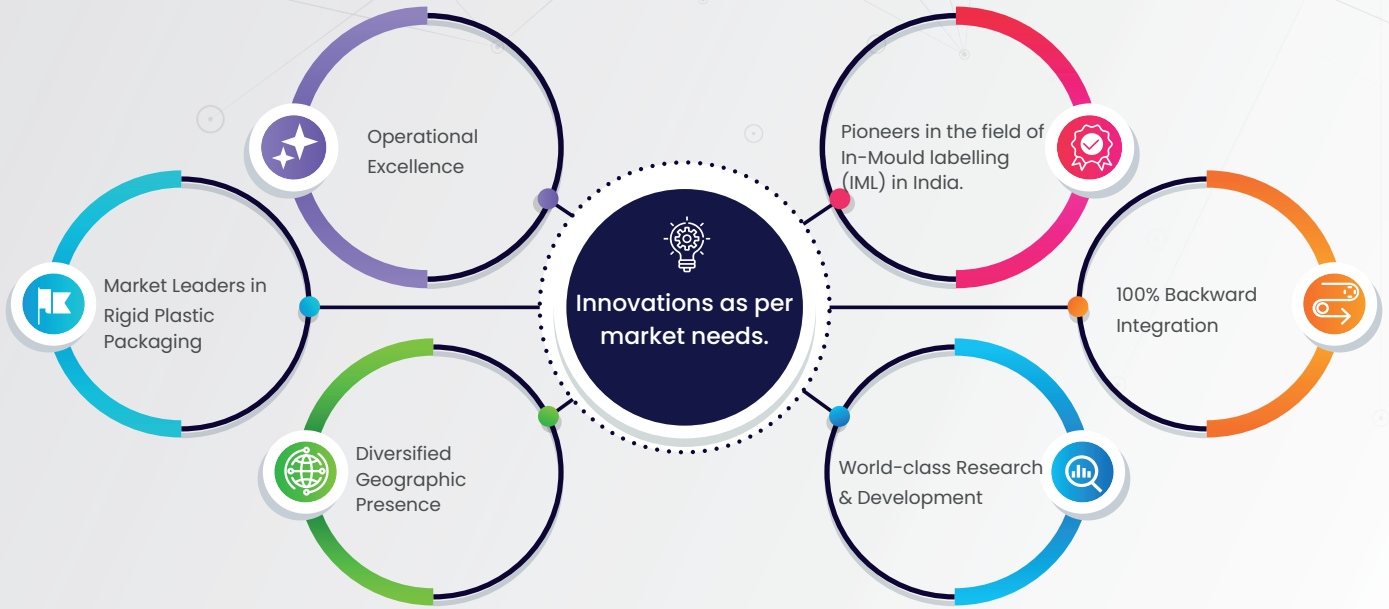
Innovations as per market needs.

Operational Excellence

Market Leaders in Rigid Plastic Packaging

Diversified Geographic Presence

Pioneers in the field of In-Mould labelling (IML) in India.

100% Backward Integration

World-class Research & Development